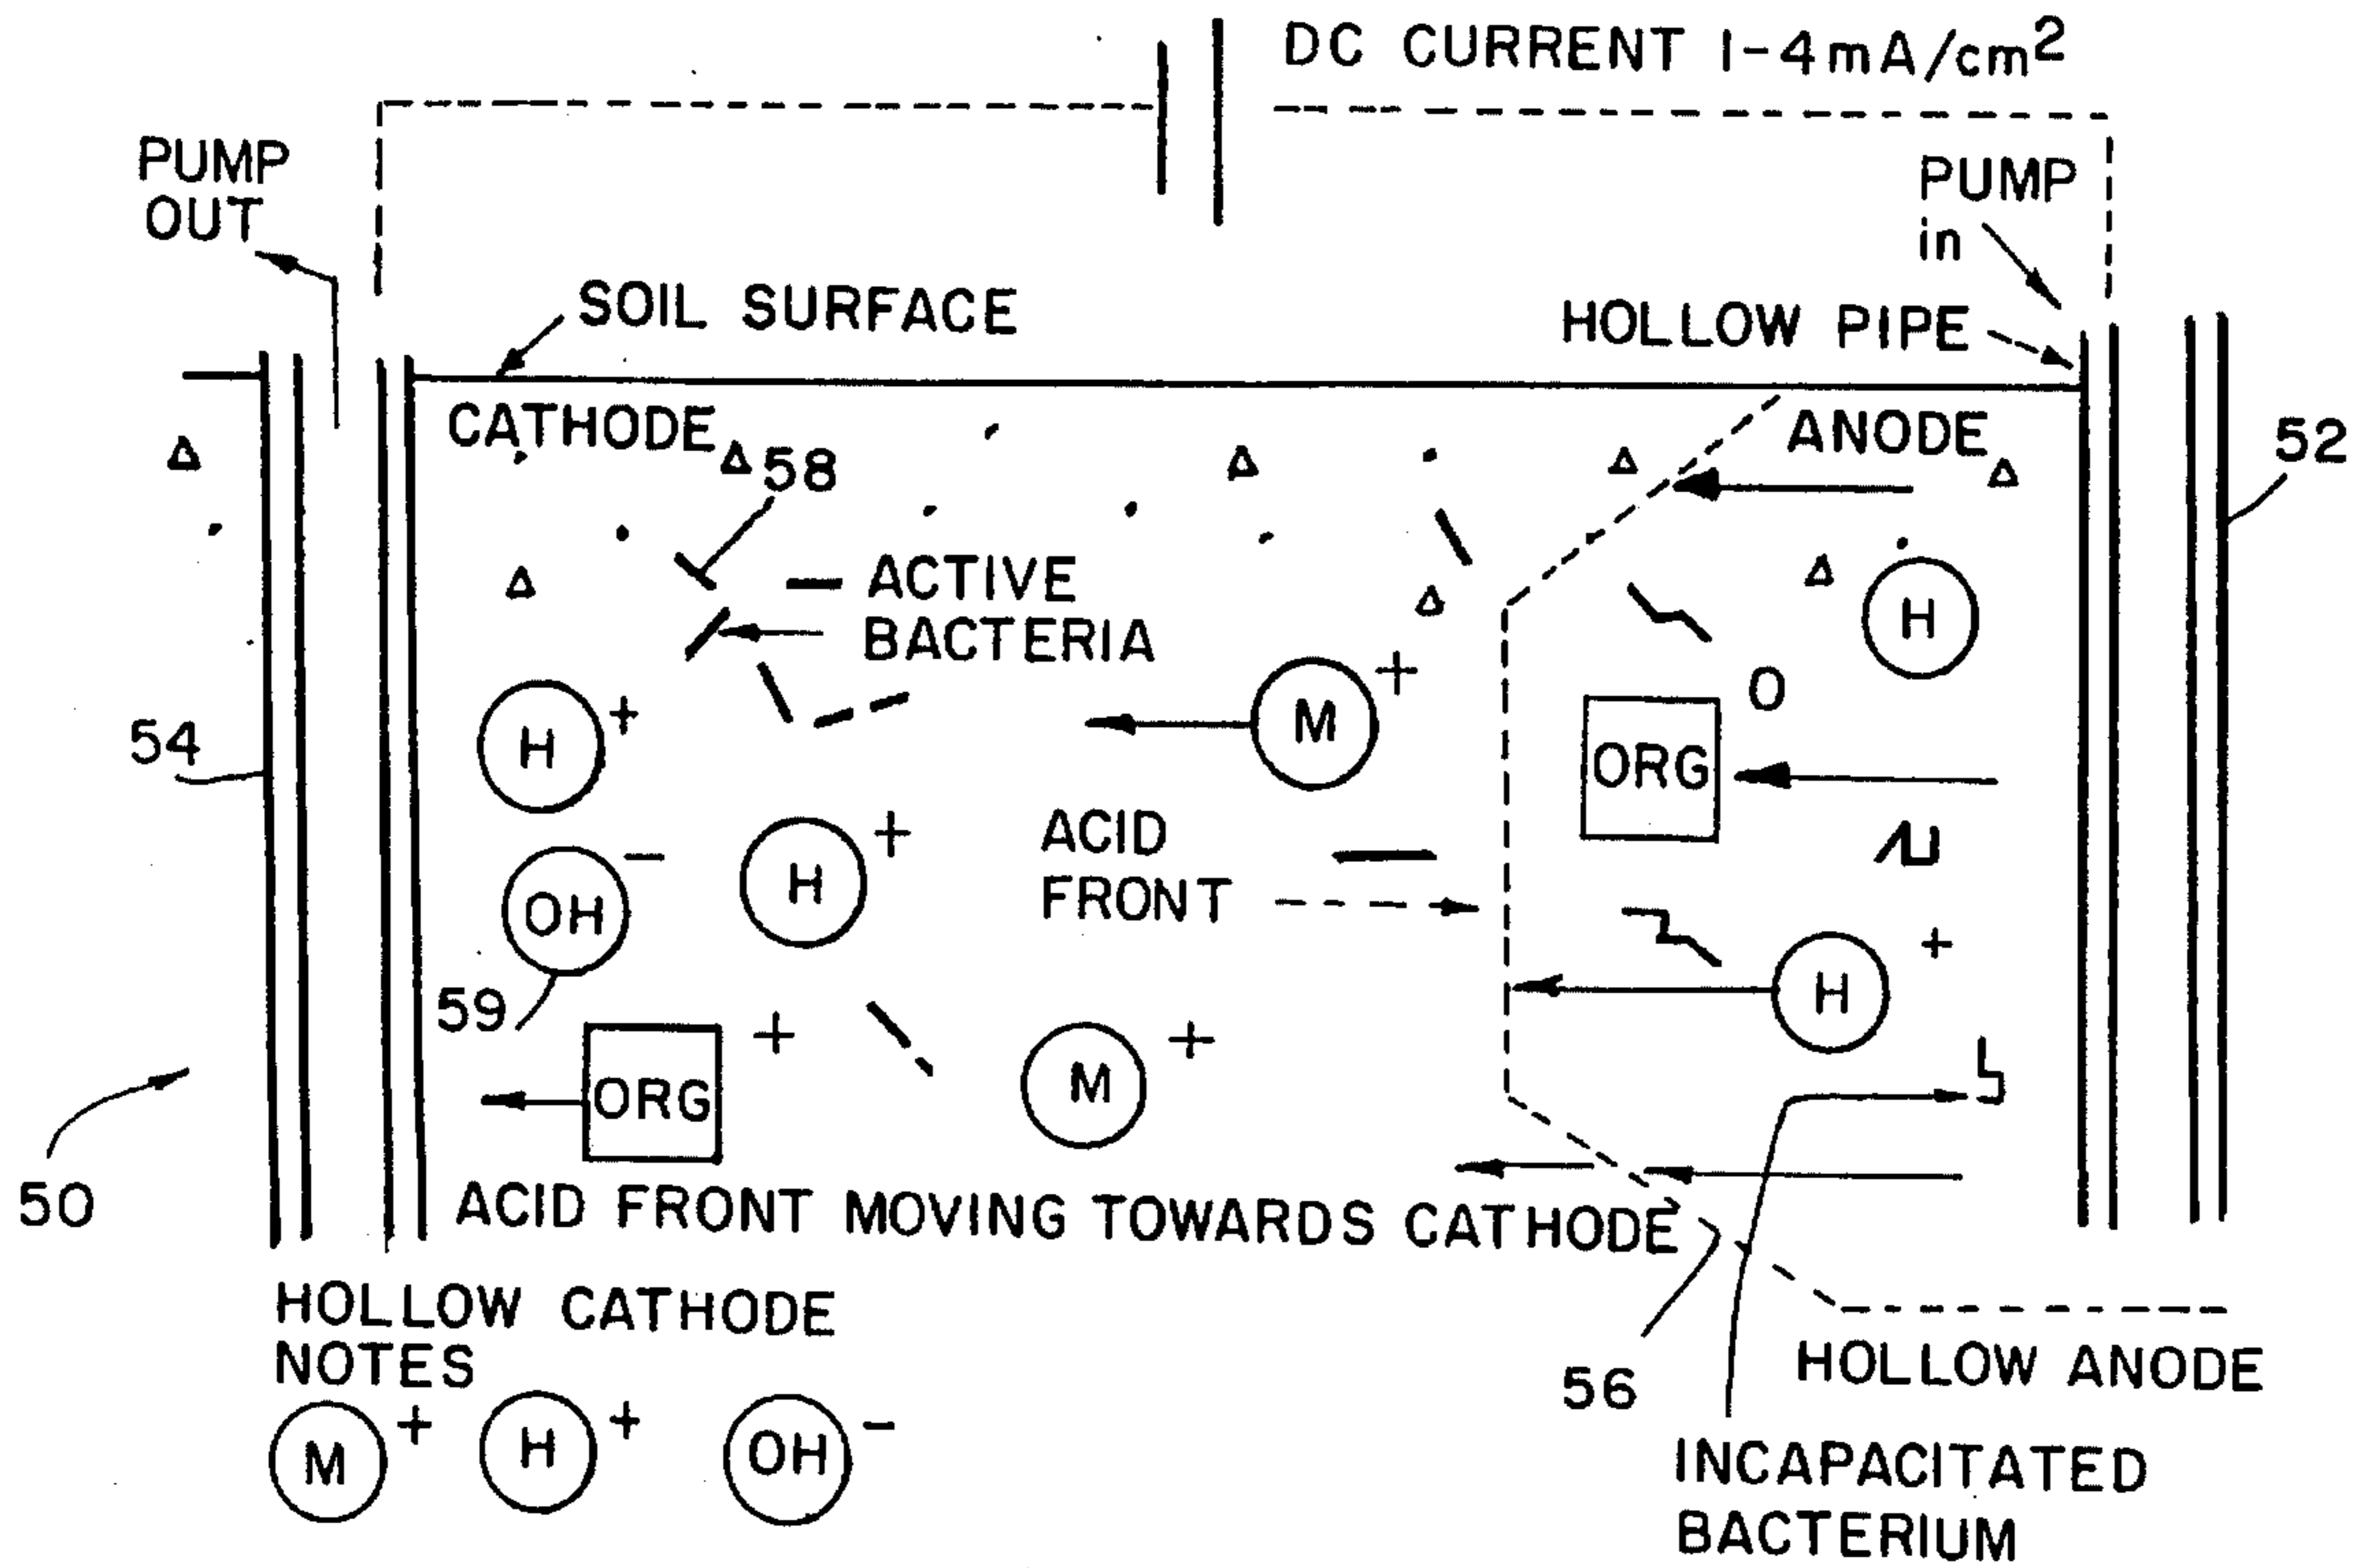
DC CURRENT 1-4mA/cm$^2$

PUMP OUT

PUMP in

SOIL SURFACE

HOLLOW PIPE

CATHODE

58

ANODE

52

ACTIVE BACTERIA

H +

M +

H

O

54

H +

ORG

ACID FRONT

OH −

H +

H +

59

ORG +

M +

50

ACID FRONT MOVING TOWARDS CATHODE

HOLLOW CATHODE

NOTES

M + H + OH −

56

HOLLOW ANODE

INCAPACITATED BACTERIUM